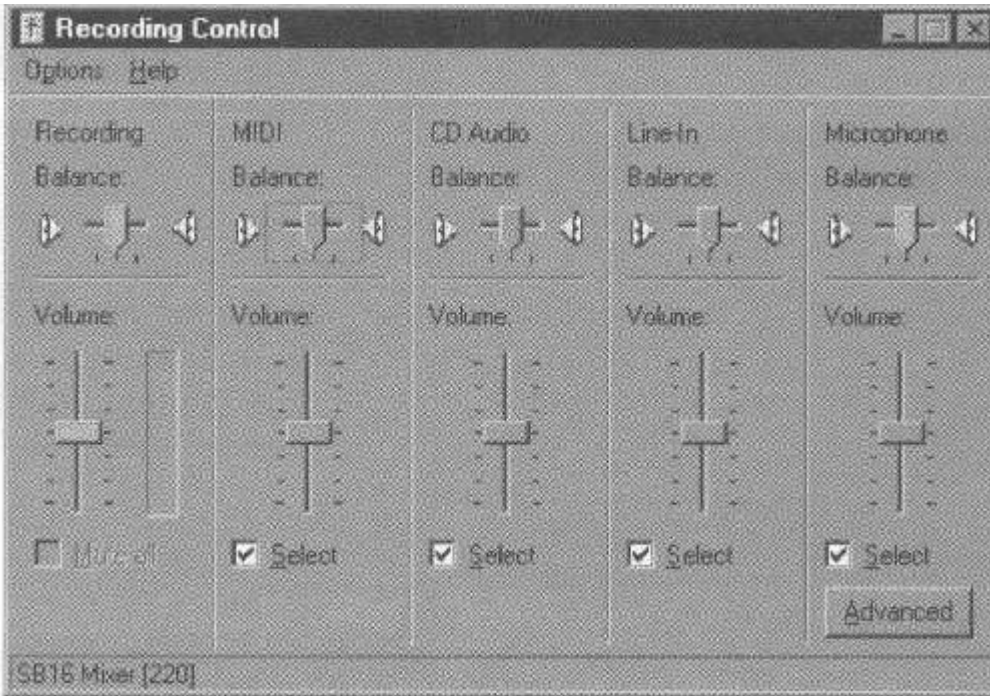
Recording Control

Options Help

Recording
Balance:
Volume:
Mute all

MIDI
Balance:
Volume:
Select

CD Audio
Balance:
Volume:
Select

Line-In
Balance:
Volume:
Select

Microphone
Balance:
Volume:
Select
Advanced

SB16 Mixer [220]